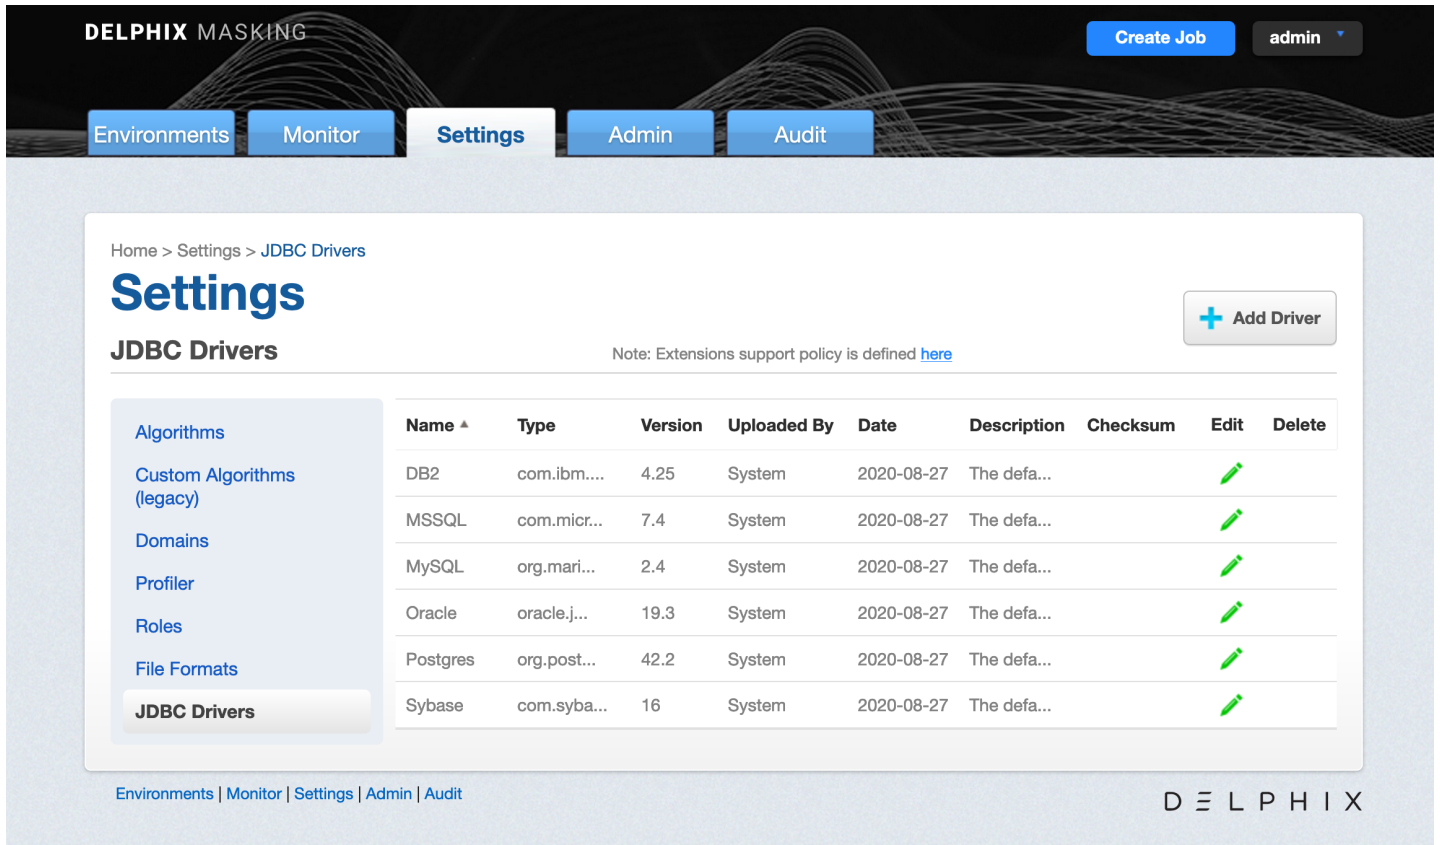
DELPHIX MASKING

Create Job

admin

Environments

Monitor

Settings

Admin

Audit

Home > Settings > JDBC Drivers

Settings

JDBC Drivers

Note: Extensions support policy is defined here

Add Driver

Algorithms

Custom Algorithms (legacy)

Domains

Profiler

Roles

File Formats

JDBC Drivers

| Name | Type | Version | Uploaded By | Date | Description | Checksum | Edit | Delete |
|---|---|---|---|---|---|---|---|---|
| DB2 | com.ibm.... | 4.25 | System | 2020-08-27 | The defa... | | | |
| MSSQL | com.micr... | 7.4 | System | 2020-08-27 | The defa... | | | |
| MySQL | org.mari... | 2.4 | System | 2020-08-27 | The defa... | | | |
| Oracle | oracle.j... | 19.3 | System | 2020-08-27 | The defa... | | | |
| Postgres | org.post... | 42.2 | System | 2020-08-27 | The defa... | | | |
| Sybase | com.syba... | 16 | System | 2020-08-27 | The defa... | | | |

Environments | Monitor | Settings | Admin | Audit

DELPHIX